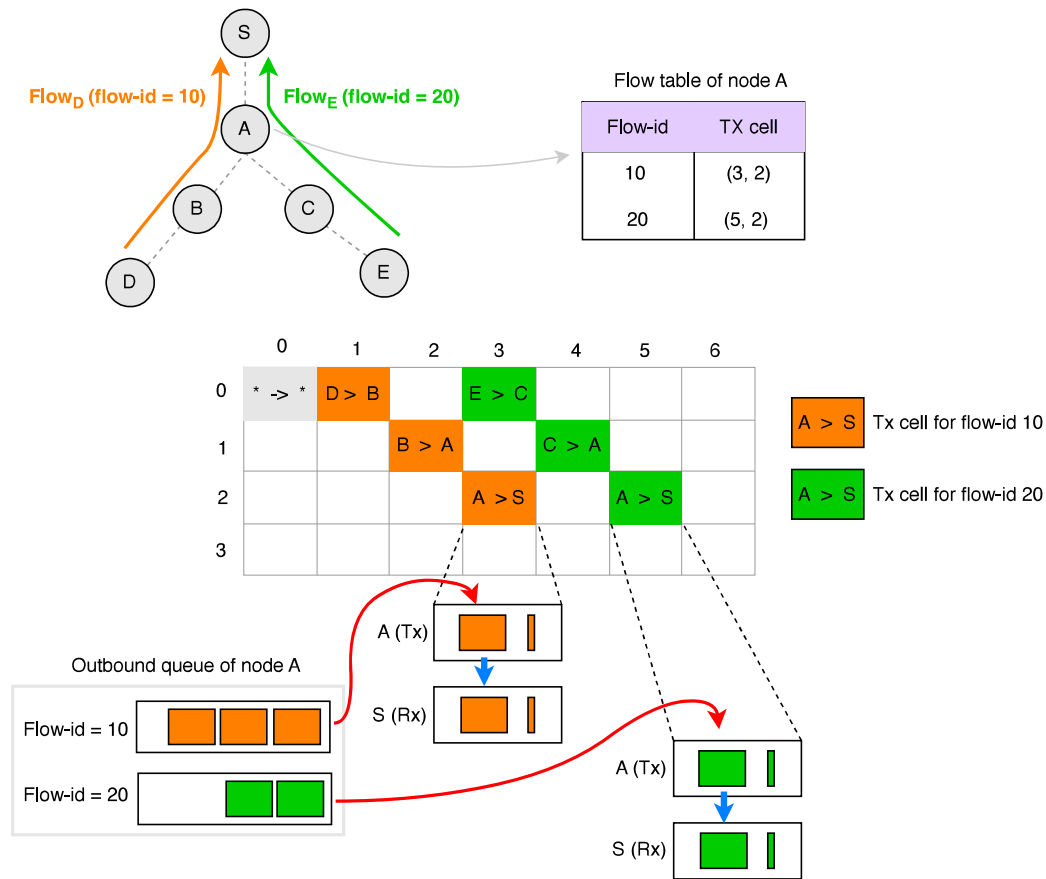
S

Flow$_D$ (flow-id = 10)

Flow$_E$ (flow-id = 20)

A

B

C

D

E

Flow table of node A

| Flow-id | TX cell |
|---|---|
| 10 | (3, 2) |
| 20 | (5, 2) |

| | 0 | 1 | 2 | 3 | 4 | 5 | 6 |
|---|---|---|---|---|---|---|---|
| 0 | * -> * | D > B | | E > C | | | |
| 1 | | | B > A | | C > A | | |
| 2 | | | | A > S | | A > S | |
| 3 | | | | | | | |

A > S Tx cell for flow-id 10

A > S Tx cell for flow-id 20

A (Tx)

S (Rx)

Outbound queue of node A

Flow-id = 10

Flow-id = 20

A (Tx)

S (Rx)